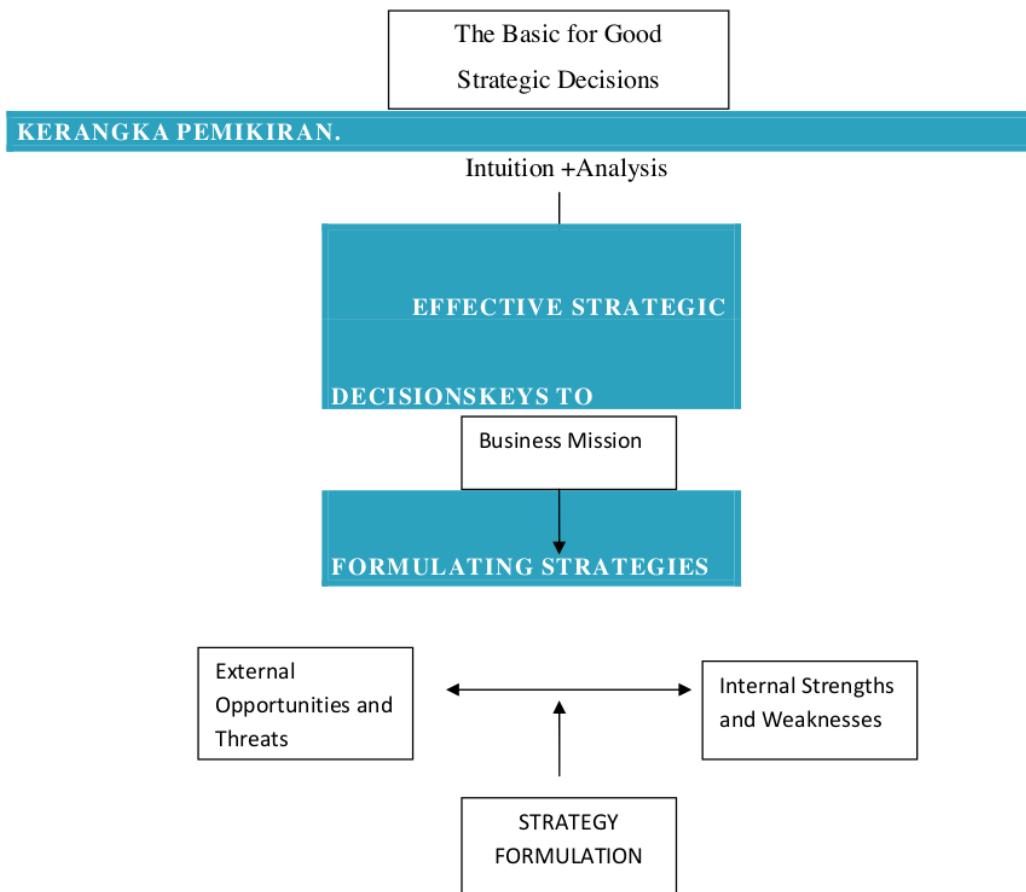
The Basic for Good Strategic Decisions

KERANGKA PEMIKIRAN.

Intuition +Analysis

EFFECTIVE STRATEGIC

DECISIONSKEYS TO

Business Mission

FORMULATING STRATEGIES

External Opportunities and Threats

Internal Strengths and Weaknesses

STRATEGY FORMULATION